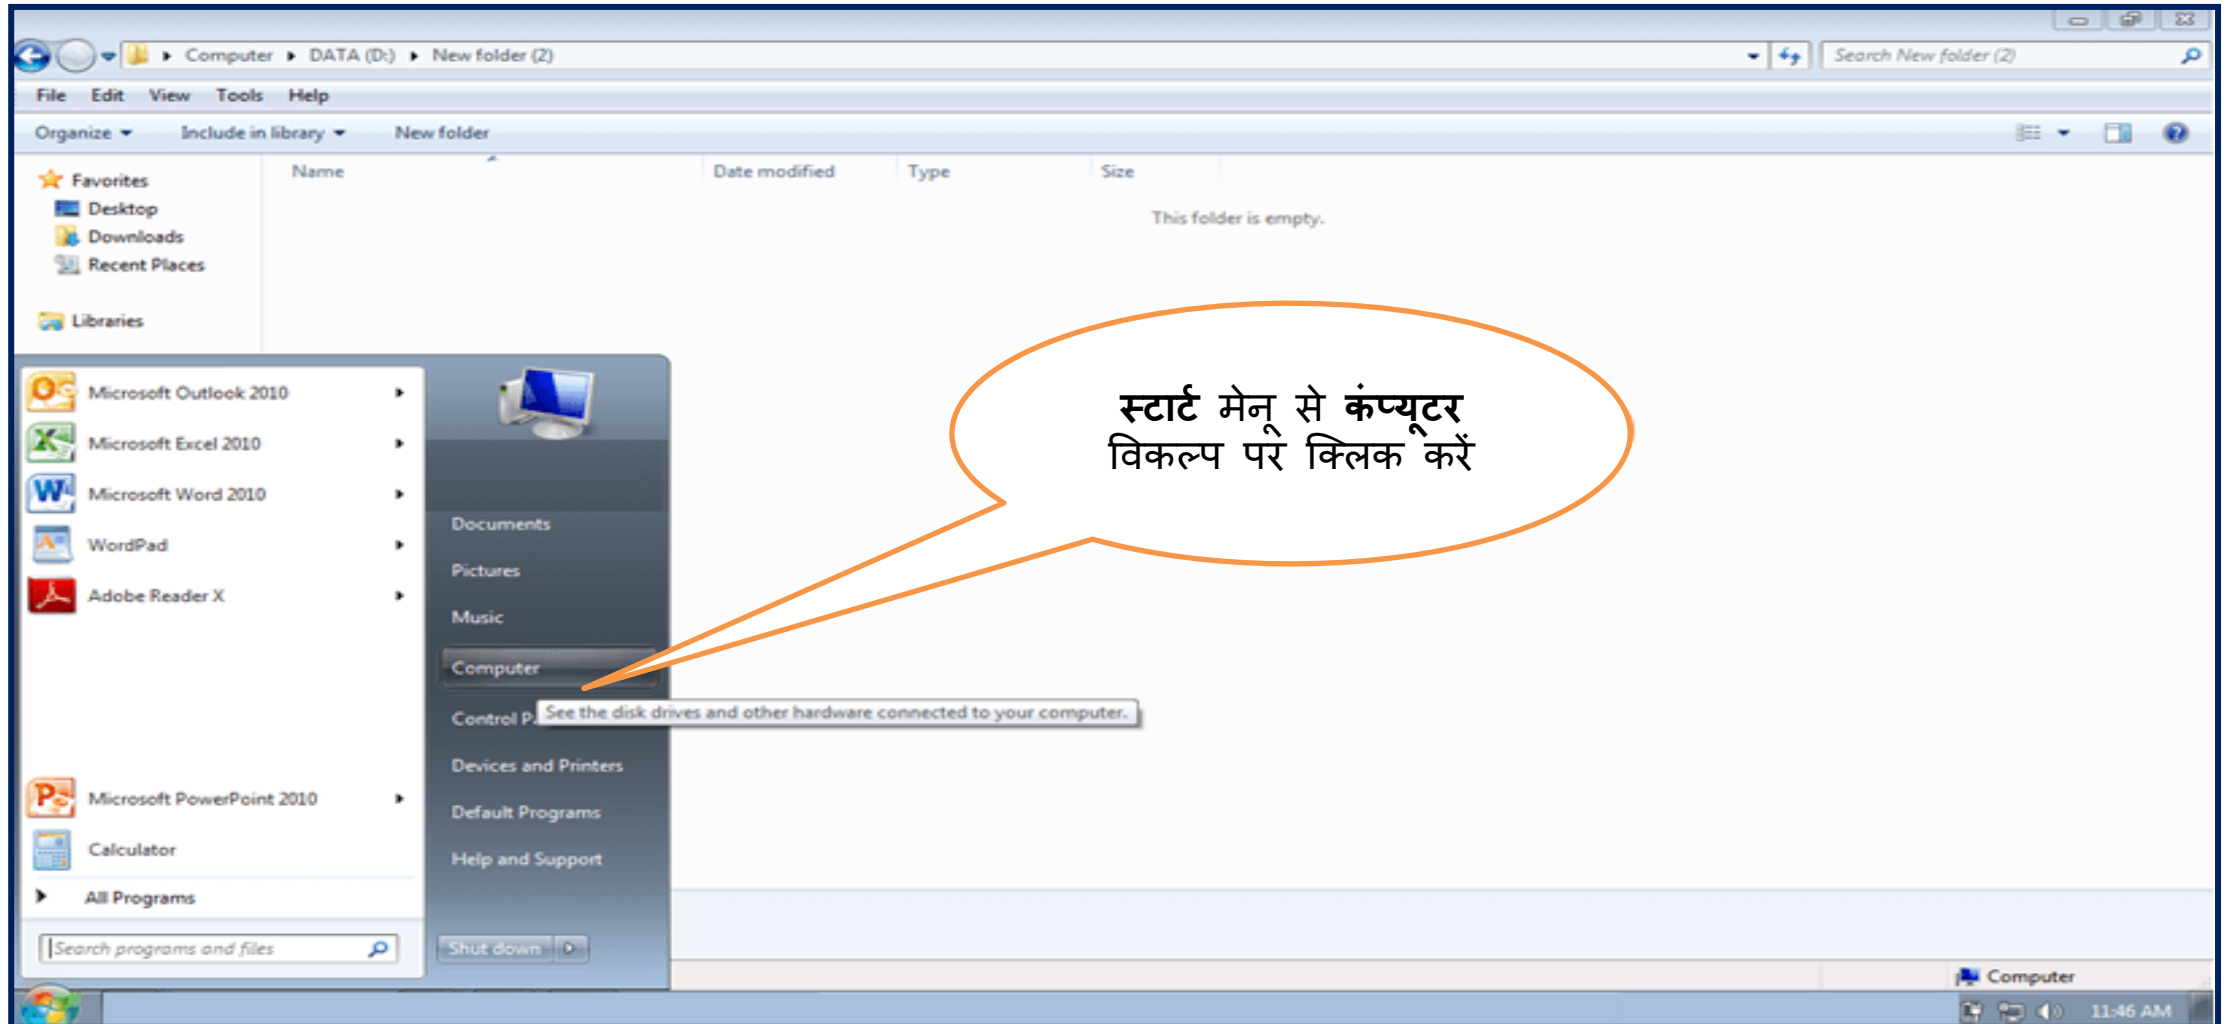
Computer ▸ DATA (D:) ▸ New folder (2)

Search New folder (2)

File Edit View Tools Help

Organize ▾ Include in library ▾ New folder

Favorites
Desktop
Downloads
Recent Places

Libraries

| Name | Date modified | Type | Size |
|---|---|---|---|

This folder is empty.

Microsoft Outlook 2010
Microsoft Excel 2010
Microsoft Word 2010
WordPad
Adobe Reader X
Microsoft PowerPoint 2010
Calculator
All Programs

Search programs and files

Documents
Pictures
Music
Computer
Control P
See the disk drives and other hardware connected to your computer.
Devices and Printers
Default Programs
Help and Support

Shut down

**स्टार्ट** मेनू से **कंप्यूटर** विकल्प पर क्लिक करें

Computer

11:46 AM